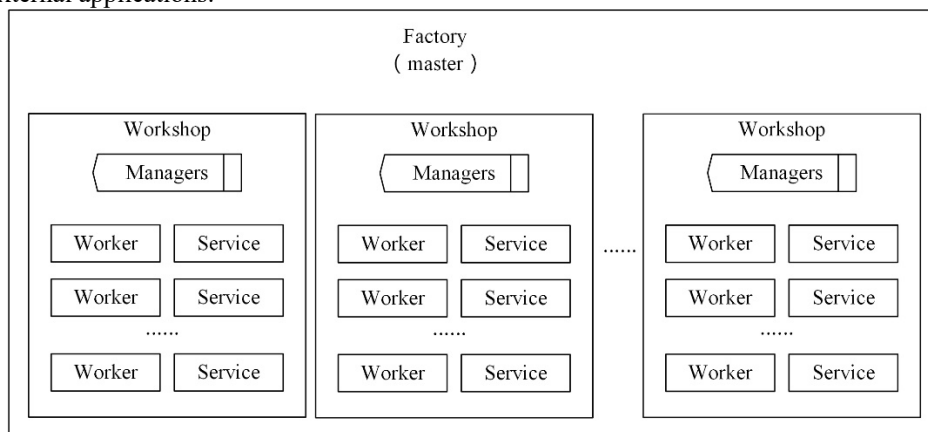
internal applications.

Factory
( master )

Workshop
Managers
Worker
Service
Worker
Service
......
Worker
Service

Workshop
Managers
Worker
Service
Worker
Service
......
Worker
Service

......

Workshop
Managers
Worker
Service
Worker
Service
......
Worker
Service